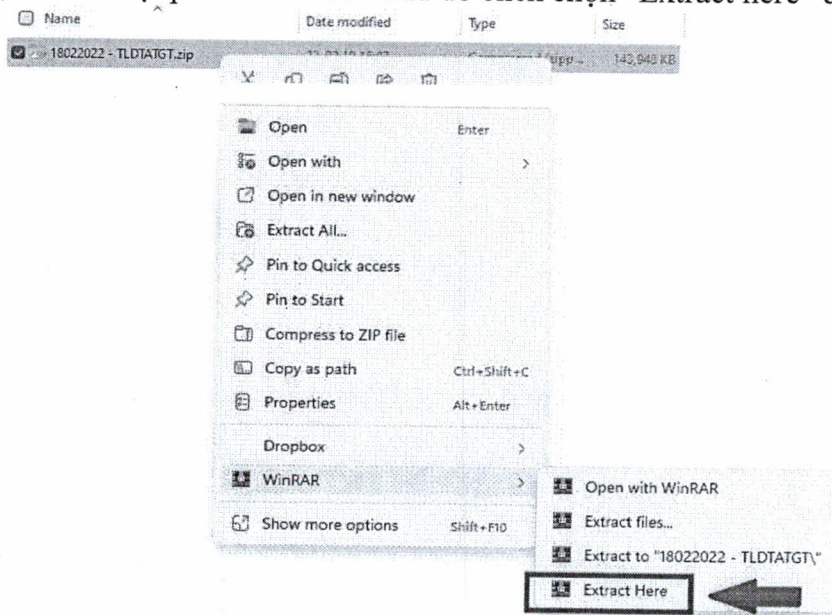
Name | Date modified | Type | Size

18022022 - TLDTATGT.zip | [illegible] | Compressed (zipp... | 143,940 KB

Open Enter
Open with
Open in new window
Extract All...
Pin to Quick access
Pin to Start
Compress to ZIP file
Copy as path Ctrl+Shift+C
Properties Alt+Enter
Dropbox
WinRAR
Show more options Shift+F10

Open with WinRAR
Extract files...
Extract to "18022022 - TLDTATGT\"
Extract Here